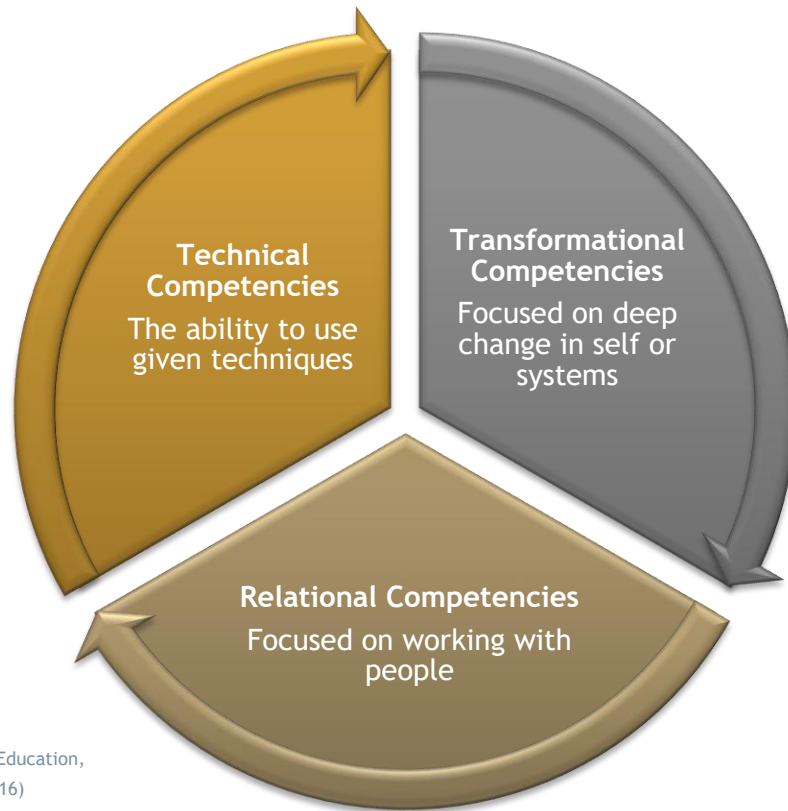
Technical Competencies
The ability to use given techniques

Transformational Competencies
Focused on deep change in self or systems

Relational Competencies
Focused on working with people

Education,
16)